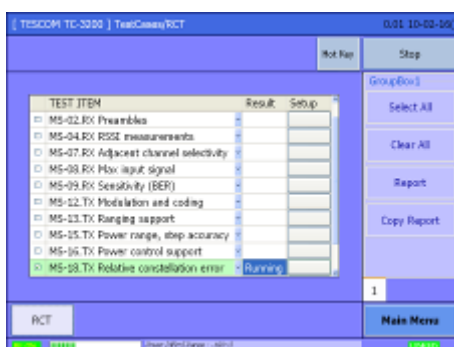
[ TESCOM TC-3000 ] TestCases/RCT

0.01 10-02-16

Hot Key

Stop

GroupBox1

Select All

Clear All

Report

Copy Report

| TEST ITEM | Result | Setup |
|---|---|---|
| MS-02.RX Preambles | | |
| MS-04.RX RSSI measurements | | |
| MS-07.RX Adjacent channel selectivity | | |
| MS-08.RX Max input signal | | |
| MS-09.RX Sensitivity (BER) | | |
| MS-12.TX Modulation and coding | | |
| MS-13.TX Ranging support | | |
| MS-15.TX Power range, step accuracy | | |
| MS-16.TX Power control support | | |
| MS-18.TX Relative constellation error | Running | |

1

RCT

Main Menu

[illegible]